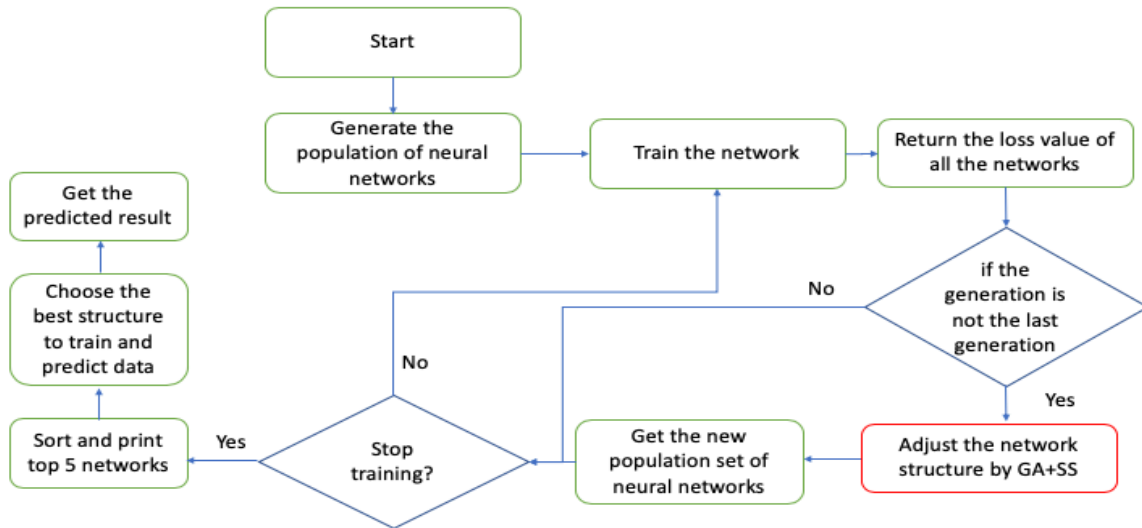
Start

Generate the population of neural networks

Train the network

Return the loss value of all the networks

if the generation is not the last generation

No

Yes

Adjust the network structure by GA+SS

Get the new population set of neural networks

Stop training?

No

Yes

Sort and print top 5 networks

Choose the best structure to train and predict data

Get the predicted result